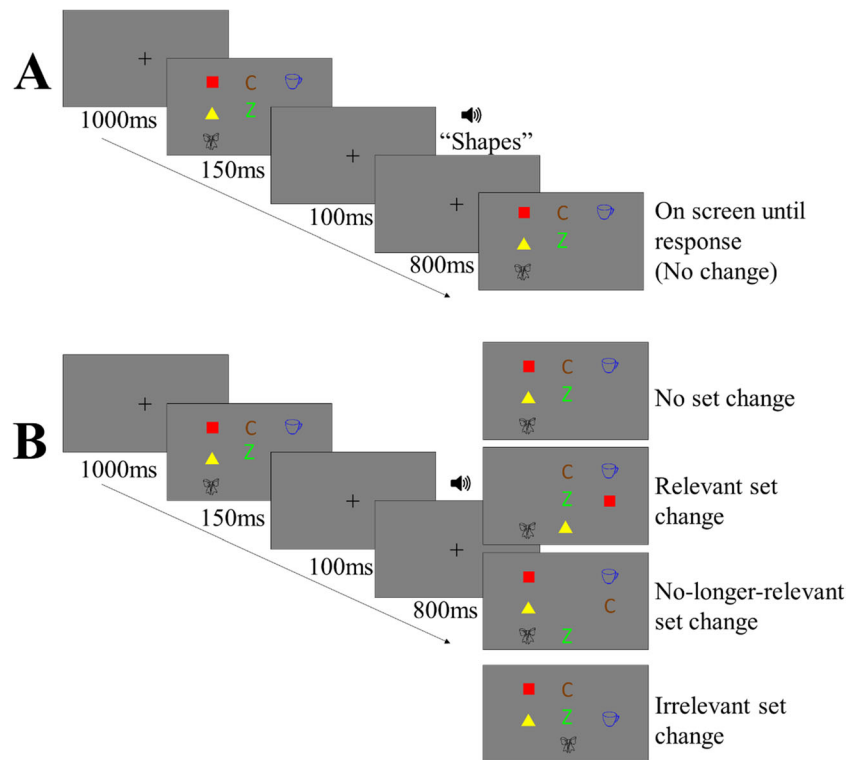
A

+

C

Z

1000ms

150ms

+

"Shapes"

100ms

+

800ms

C

Z

On screen until response (No change)

B

+

C

Z

1000ms

150ms

+

100ms

+

800ms

C

Z

No set change

C

Z

Relevant set change

C

Z

No-longer-relevant set change

C

Z

Irrelevant set change